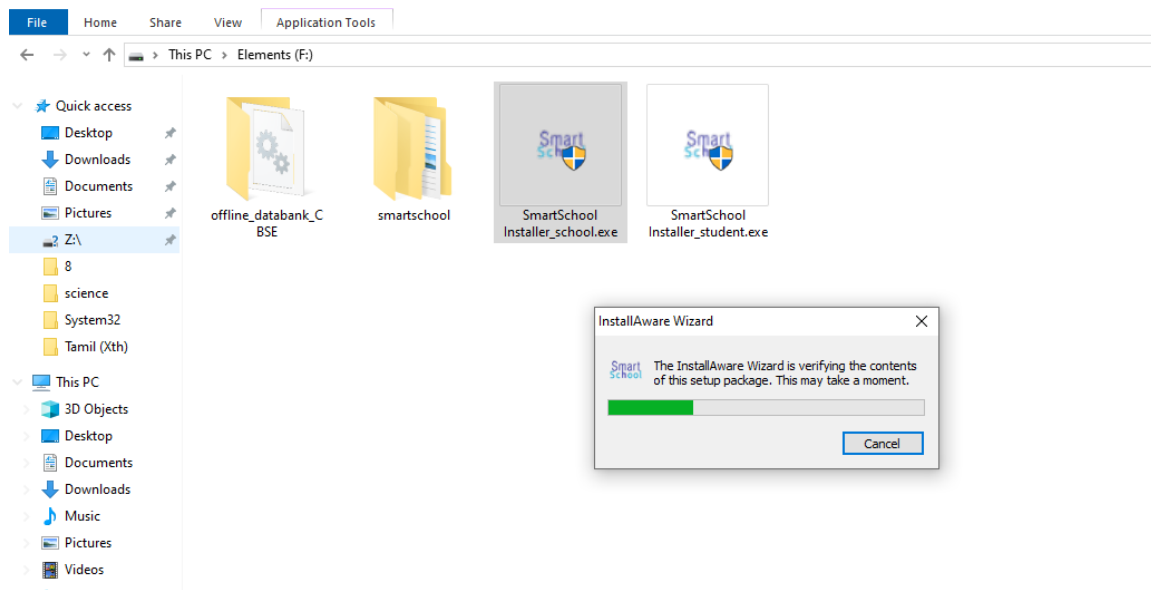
File Home Share View Application Tools

This PC > Elements (F:)

Quick access
Desktop
Downloads
Documents
Pictures
Z:\
8
science
System32
Tamil (Xth)
This PC
3D Objects
Desktop
Documents
Downloads
Music
Pictures
Videos

offline_databank_CBSE

smartschool

Smart School
SmartSchool Installer_school.exe

Smart School
SmartSchool Installer_student.exe

InstallAware Wizard

Smart School
The InstallAware Wizard is verifying the contents of this setup package. This may take a moment.

Cancel